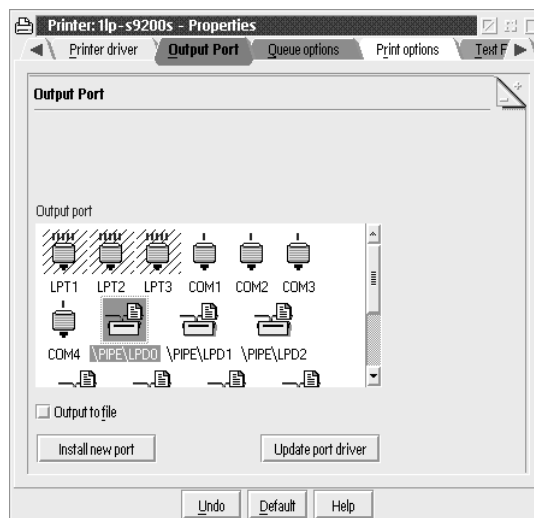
Printer: 1lp-s9200s - Properties

Printer driver | Output Port | Queue options | Print options | Text F

Output Port

Output port

LPT1 LPT2 LPT3 COM1 COM2 COM3

COM4 \PIPE\LPD0 \PIPE\LPD1 \PIPE\LPD2

Output to file

Install new port

Update port driver

Undo

Default

Help